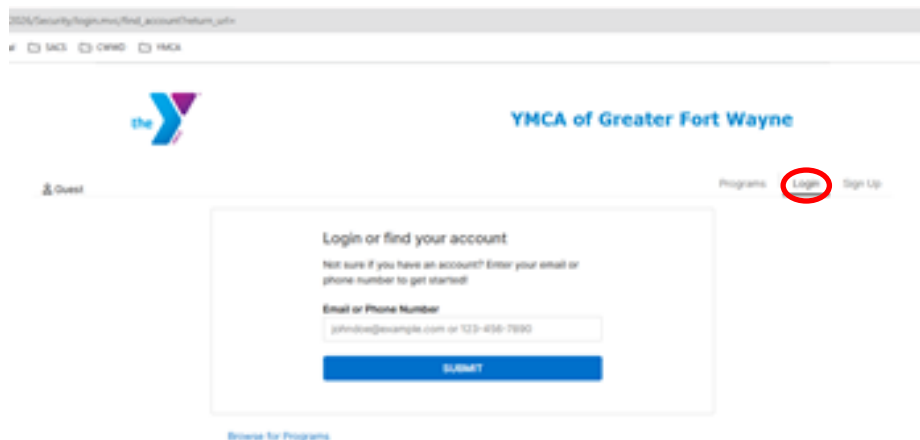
2026/Security/login.mvc/find_account?return_url=

SACS CWMD YMCA

the

YMCA of Greater Fort Wayne

Guest

Programs Login Sign Up

Login or find your account

Not sure if you have an account? Enter your email or phone number to get started!

Email or Phone Number

johndoe@example.com or 123-456-7890

SUBMIT

Browse for Programs